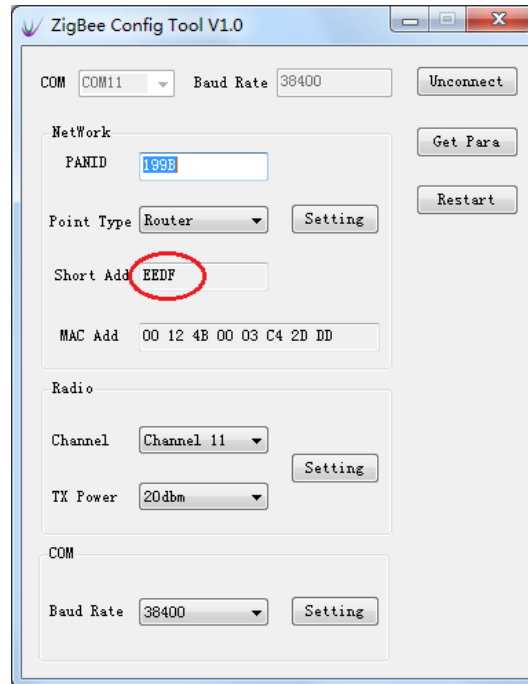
ZigBee Config Tool V1.0

COM COM11 Baud Rate 38400 Unconnect

NetWork
PANID 199B
Get Para
Point Type Router Setting
Restart
Short Add EEDF

MAC Add 00 12 4B 00 03 C4 2D DD

Radio
Channel Channel 11
Setting
TX Power 20dbm

COM
Baud Rate 38400 Setting